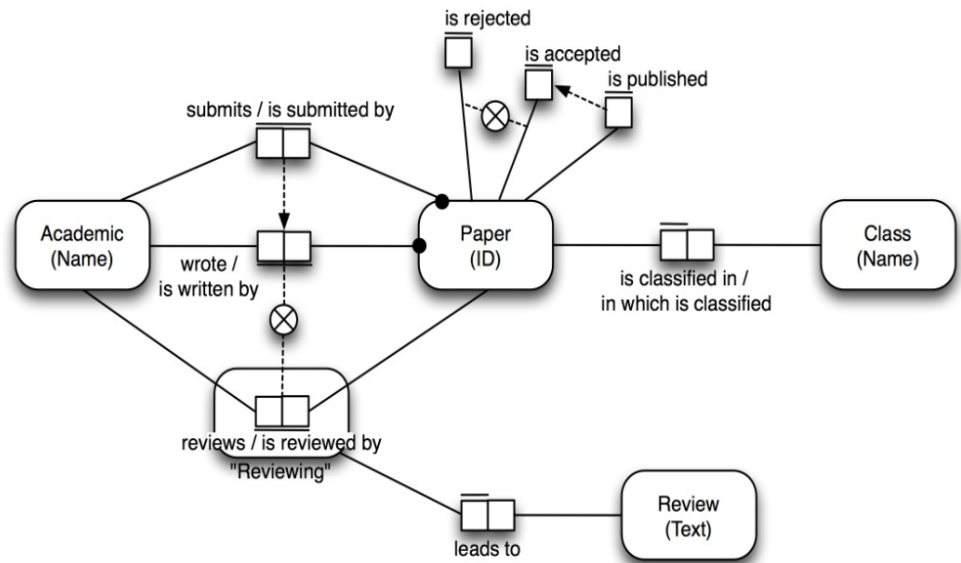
is rejected

is accepted

is published

submits / is submitted by

Academic
(Name)

wrote /
is written by

Paper
(ID)

Class
(Name)

is classified in /
in which is classified

reviews / is reviewed by
"Reviewing"

Review
(Text)

leads to